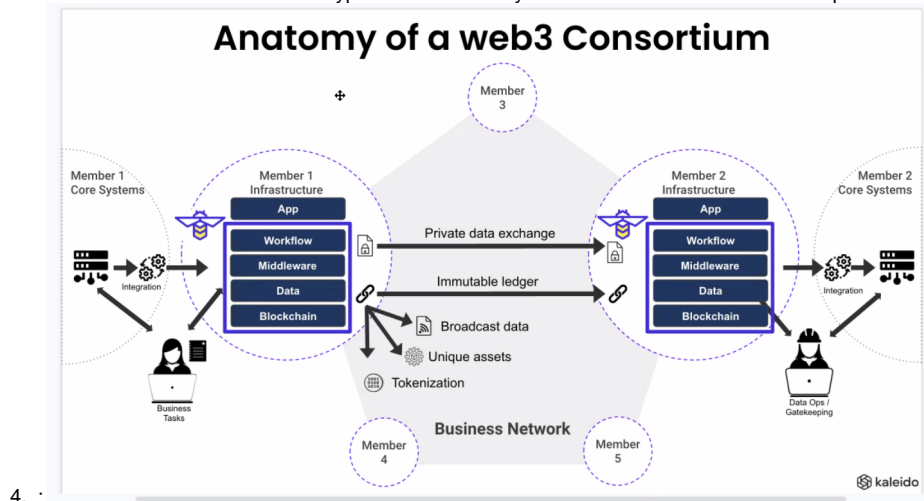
Anatomy of a web3 Consortium

Member 3

Member 1 Core Systems

Member 1 Infrastructure

App

Workflow

Middleware

Data

Blockchain

Integration

Business Tasks

Private data exchange

Immutable ledger

Broadcast data

Unique assets

Tokenization

Business Network

Member 4

Member 5

Member 2 Infrastructure

App

Workflow

Middleware

Data

Blockchain

Member 2 Core Systems

Integration

Data Ops / Gatekeeping

kaleido

4 .